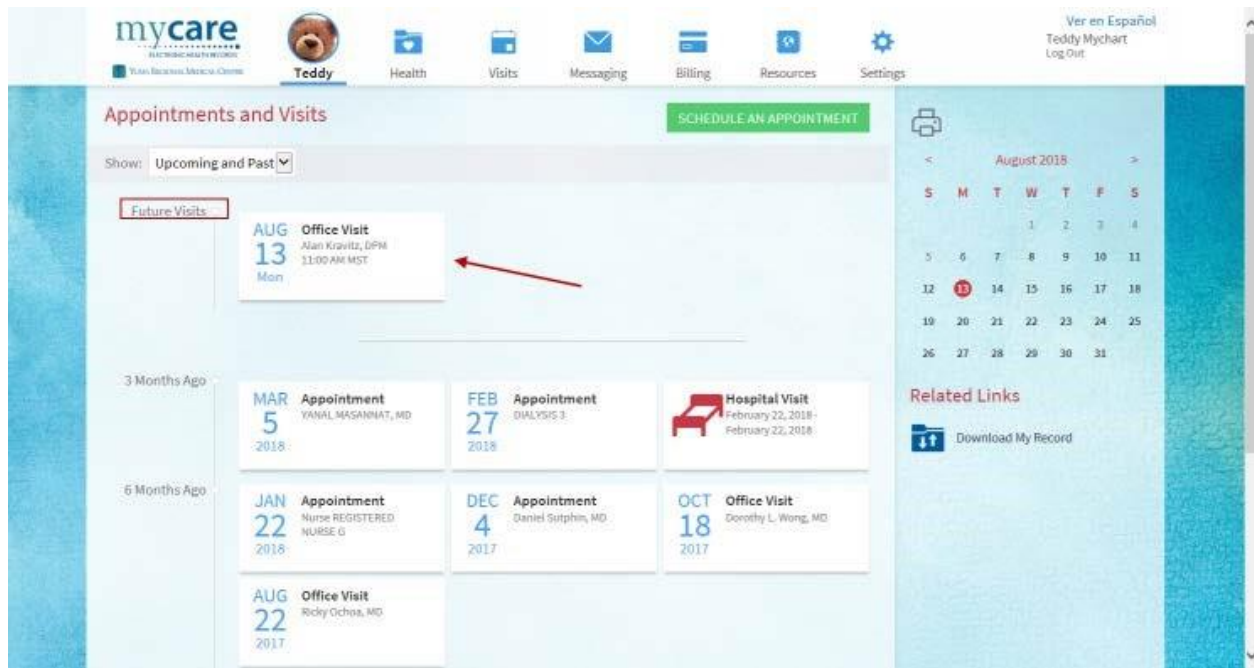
mycare
ELECTRONIC HEALTH RECORDS
Yuma Regional Medical Center

Teddy
Health
Visits
Messaging
Billing
Resources
Settings

Ver en Español
Teddy Mychart
Log Out

Appointments and Visits

SCHEDULE AN APPOINTMENT

Show: Upcoming and Past

Future Visits

AUG 13 Mon
Office Visit
Alan Kravitz, DPM
11:00 AM MST

3 Months Ago

MAR 5 2018
Appointment
YANAL MASANNAT, MD

FEB 27 2018
Appointment
DIALYSIS 3

Hospital Visit
February 22, 2018 - February 22, 2018

6 Months Ago

JAN 22 2018
Appointment
Nurse REGISTERED NURSE G

DEC 4 2017
Appointment
Daniel Sutphin, MD

OCT 18 2017
Office Visit
Dorothy L. Wong, MD

AUG 22 2017
Office Visit
Ricky Ochoa, MD

< August 2018 >

| S | M | T | W | T | F | S |
|---|---|---|---|---|---|---|
| | | | 1 | 2 | 3 | 4 |
| 5 | 6 | 7 | 8 | 9 | 10 | 11 |
| 12 | 13 | 14 | 15 | 16 | 17 | 18 |
| 19 | 20 | 21 | 22 | 23 | 24 | 25 |
| 26 | 27 | 28 | 29 | 30 | 31 | |

Related Links

Download My Record